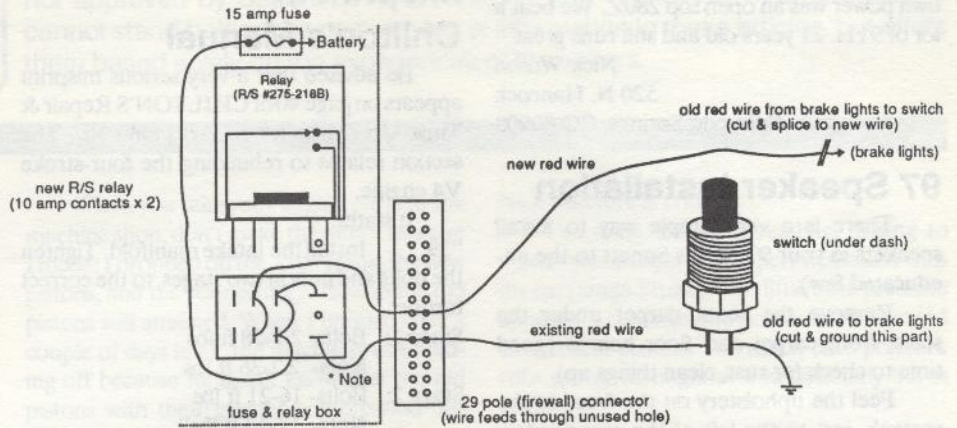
15 amp fuse
Battery
Relay
(R/S #275-218B)
new R/S relay
(10 amp contacts x 2)
Note
fuse & relay box
29 pole (firewall) connector
(wire feeds through unused hole)
old red wire from brake lights to switch
(cut & splice to new wire)
new red wire
(brake lights)
switch (under dash)
existing red wire
old red wire to brake lights
(cut & ground this part)

Chilton's Manual
The above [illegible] appears on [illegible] CHILTON'S Repair & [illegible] section relating to rebuilding the four-stroke V4 engine.
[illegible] the intake manifold. Tighten the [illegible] to the correct
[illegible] 16-21 ft lbs

97 Speaker Installation
There was a simple way to install speakers in your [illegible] to the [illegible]
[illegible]
Feel the upholstery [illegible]

their power was an open top 2602. We beat a lot of XTs. 27 years old and still runs great.
Nick W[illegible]
520 N. Hancock